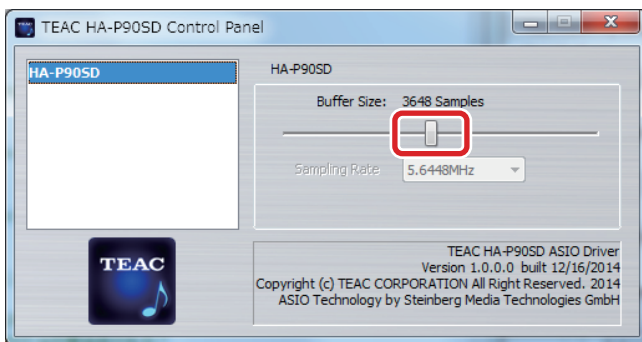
TEAC HA-P90SD Control Panel

HA-P90SD

HA-P90SD

Buffer Size: 3648 Samples

Sampling Rate 5.6448MHz

TEAC

TEAC HA-P90SD ASIO Driver
Version 1.0.0.0 built 12/16/2014
Copyright (c) TEAC CORPORATION All Right Reserved. 2014
ASIO Technology by Steinberg Media Technologies GmbH